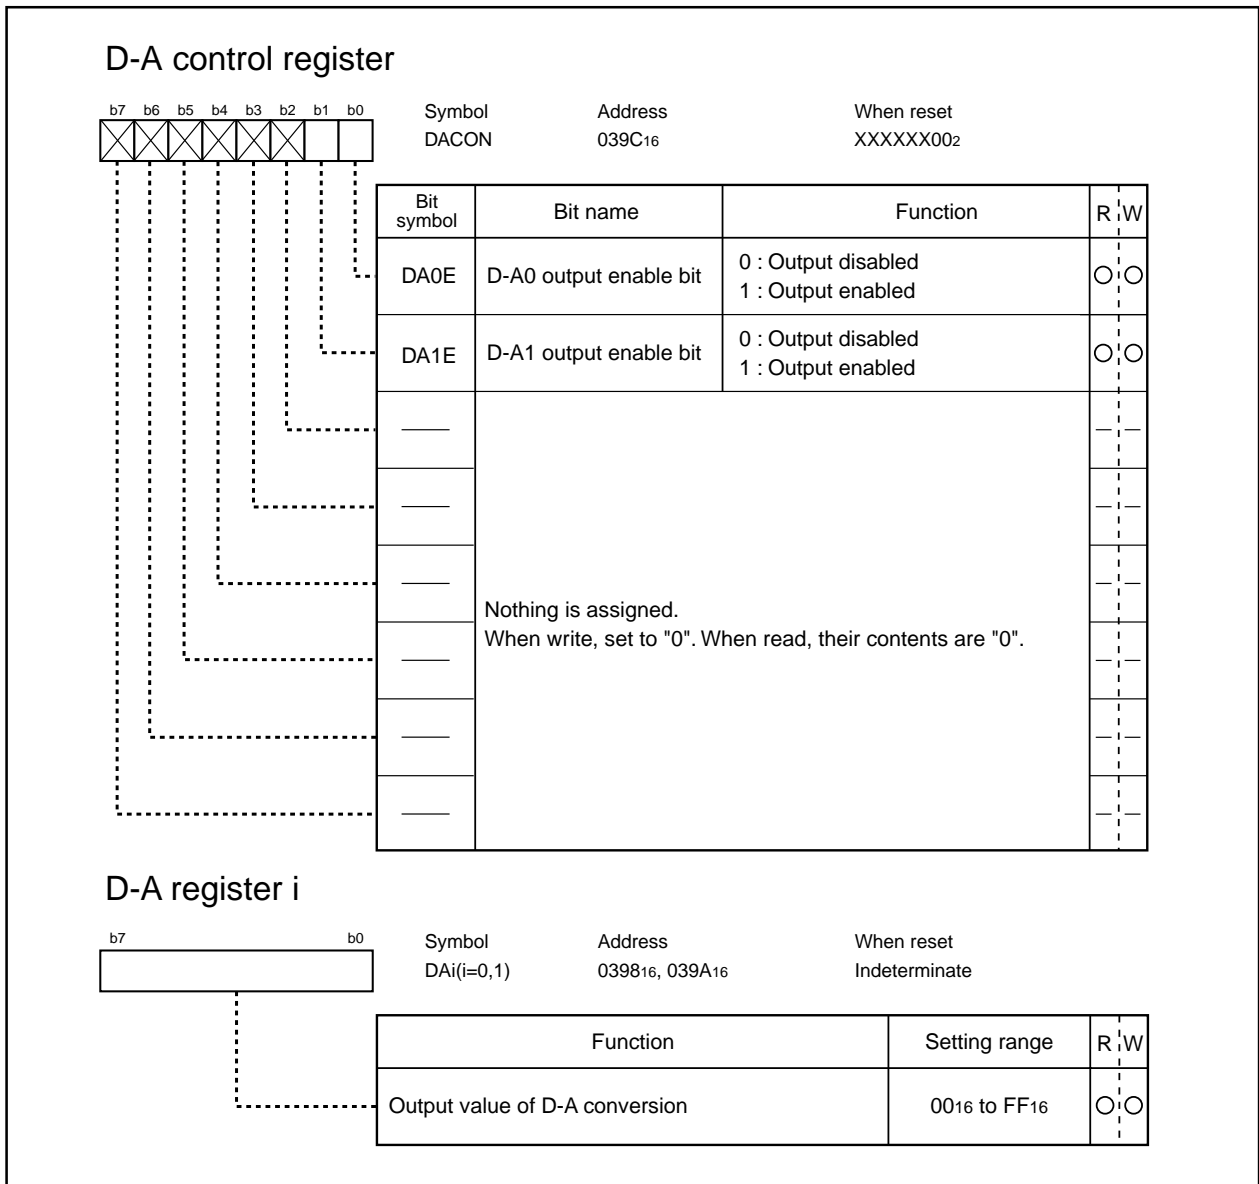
D-A control register

b7 b6 b5 b4 b3 b2 b1 b0

Symbol DACON
Address $039C_{16}$
When reset $XXXXXX00_2$

| Bit symbol | Bit name | Function | R | W |
|---|---|---|---|---|
| DA0E | D-A0 output enable bit | 0 : Output disabled 1 : Output enabled | ○ | ○ |
| DA1E | D-A1 output enable bit | 0 : Output disabled 1 : Output enabled | ○ | ○ |
| —— | Nothing is assigned. When write, set to "0". When read, their contents are "0". | | — | — |
| —— | | | — | — |
| —— | | | — | — |
| —— | | | — | — |
| —— | | | — | — |
| —— | | | — | — |

D-A register i

b7 b0

Symbol DAi(i=0,1)
Address $0398_{16}$, $039A_{16}$
When reset Indeterminate

| Function | Setting range | R | W |
|---|---|---|---|
| Output value of D-A conversion | $00_{16}$ to $FF_{16}$ | ○ | ○ |